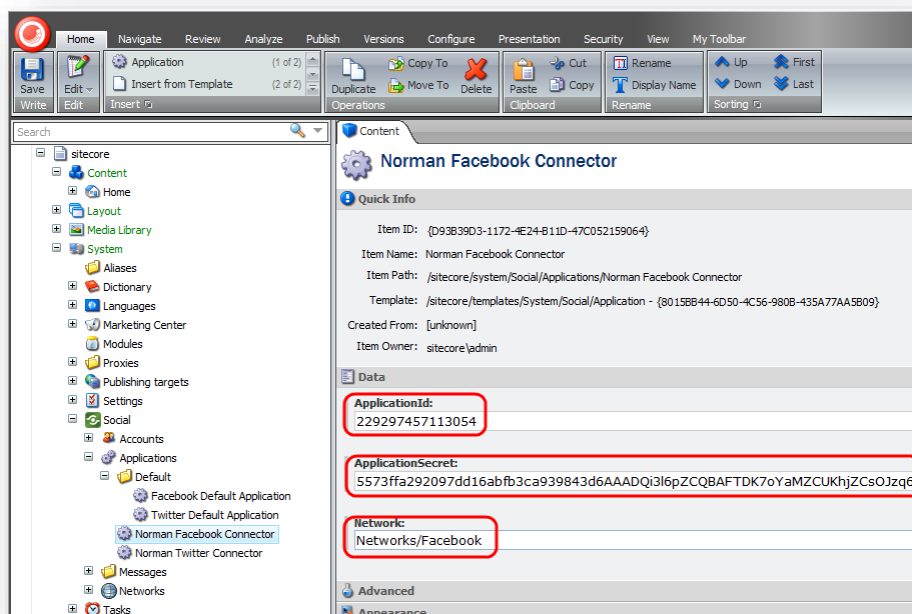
Home Navigate Review Analyze Publish Versions Configure Presentation Security View My Toolbar

Save
Write

Edit
Edit

Application (1 of 2)
Insert from Template (2 of 2)
Insert

Duplicate
Copy To
Move To
Delete
Operations

Paste
Cut
Copy
Clipboard

Rename
Display Name
Rename

Up
Down
First
Last
Sorting

Search

sitecore
Content
Home
Layout
Media Library
System
Aliases
Dictionary
Languages
Marketing Center
Modules
Proxies
Publishing targets
Settings
Social
Accounts
Applications
Default
Facebook Default Application
Twitter Default Application
Norman Facebook Connector
Norman Twitter Connector
Messages
Networks
Tasks

Content

Norman Facebook Connector

Quick Info

Item ID: {D93B39D3-1172-4E24-B11D-47C052159064}
Item Name: Norman Facebook Connector
Item Path: /sitecore/system/Social/Applications/Norman Facebook Connector
Template: /sitecore/templates/System/Social/Application - {8015BB44-6D50-4C56-980B-435A77AA5B09}
Created From: [unknown]
Item Owner: sitecore\admin

Data

ApplicationId:
229297457113054

ApplicationSecret:
5573ffa292097dd16abfb3ca939843d6AAADQi3l6pZCQBAFTDK7oYaMZCUKhjZCsOJzq

Network:
Networks/Facebook

Advanced

Appearance